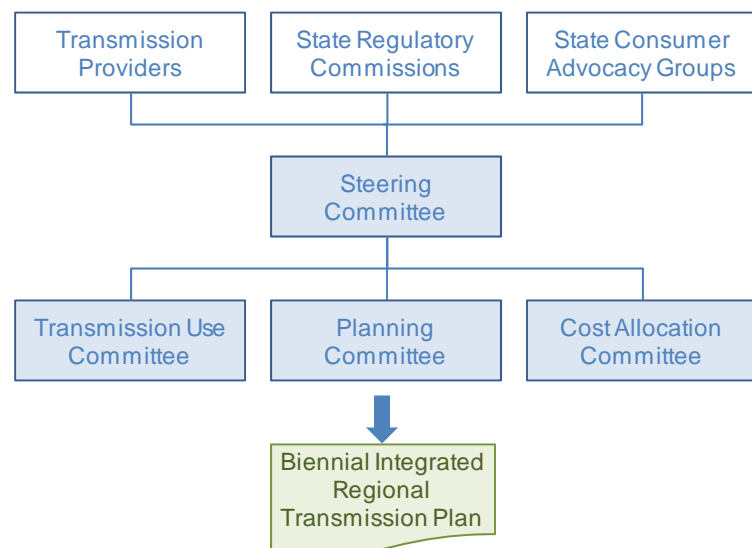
Transmission Providers

State Regulatory Commissions

State Consumer Advocacy Groups

Steering Committee

Transmission Use Committee

Planning Committee

Cost Allocation Committee

Biennial Integrated Regional Transmission Plan